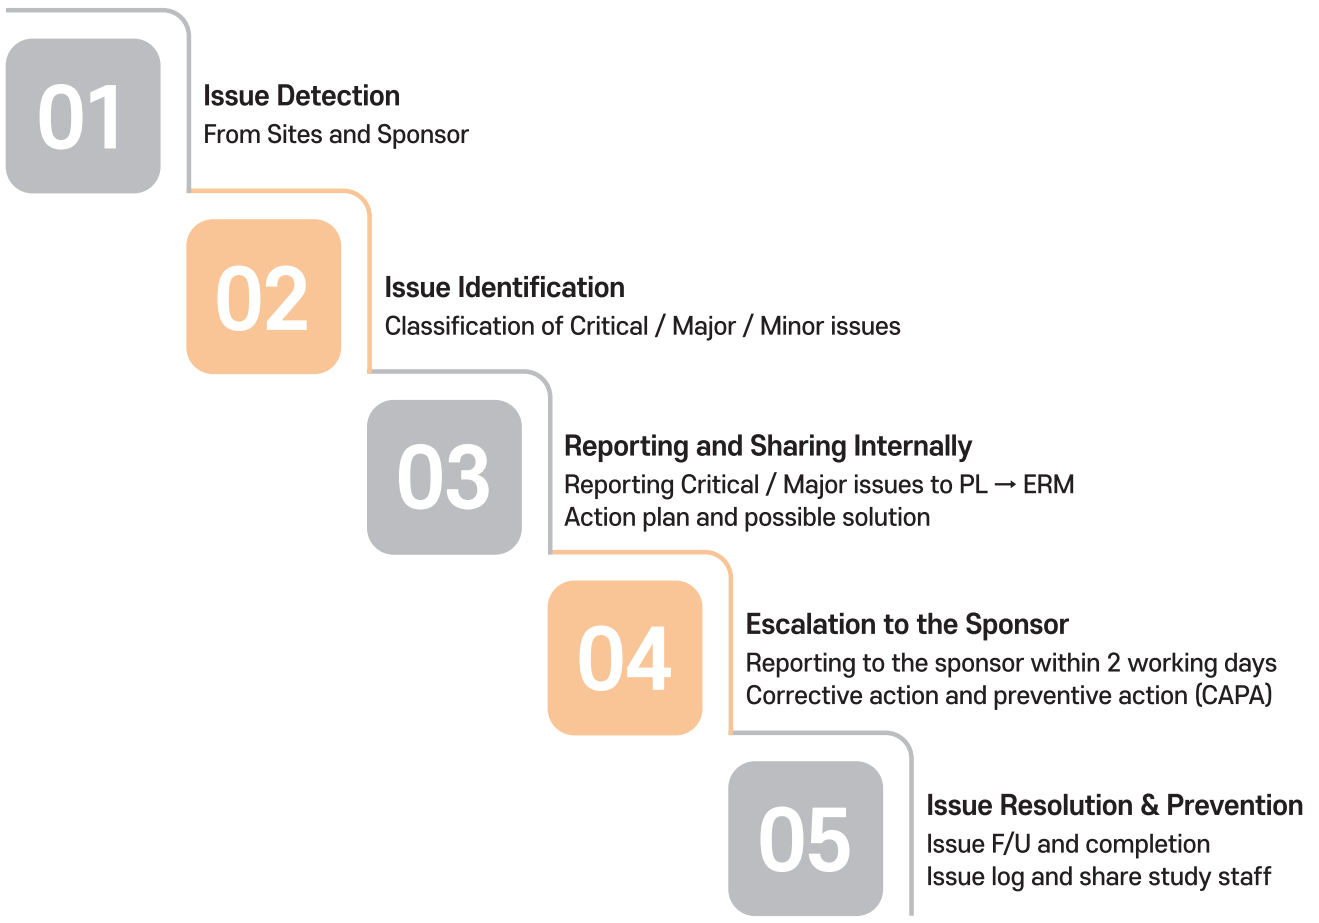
01

Issue Detection
From Sites and Sponsor

02

Issue Identification
Classification of Critical / Major / Minor issues

03

Reporting and Sharing Internally
Reporting Critical / Major issues to PL → ERM
Action plan and possible solution

04

Escalation to the Sponsor
Reporting to the sponsor within 2 working days
Corrective action and preventive action (CAPA)

05

Issue Resolution & Prevention
Issue F/U and completion
Issue log and share study staff